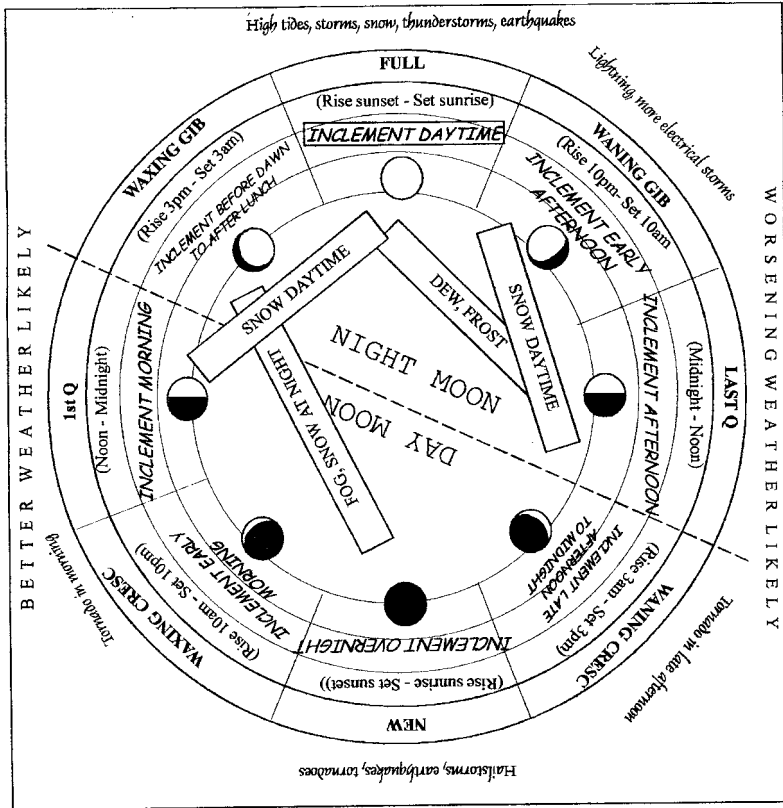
High tides, storms, snow, thunderstorms, earthquakes

FULL

(Rise sunset - Set sunrise)

INCLEMENT DAYTIME

Lightning, more electrical storms

WANING GIB

(Rise 10pm- Set 10am

INCLEMENT EARLY AFTERNOON

WAXING GIB

(Rise 3pm - Set 3am)

INCLEMENT BEFORE DAWN TO AFTER LUNCH

SNOW DAYTIME

DEW, FROST

SNOW DAYTIME

NIGHT MOON

DAY MOON

FOG, SNOW AT NIGHT

INCLEMENT MORNING

INCLEMENT AFTERNOON

1st Q

(Noon - Midnight)

LAST Q

(Midnight - Noon)

W O R S E N I N G  W E A T H E R  L I K E L Y

B E T T E R  W E A T H E R  L I K E L Y

INCLEMENT EARLY MORNING

INCLEMENT LATE AFTERNOON TO MIDNIGHT

(Rise 10am - Set 10pm)

(Rise 3am - Set 3pm)

WAXING CRESC

WANING CRESC

Tornado in morning

Tornado in late afternoon

INCLEMENT OVERNIGHT

(Rise sunrise - Set sunset))

NEW

Hailstorms, earthquakes, tornadoes